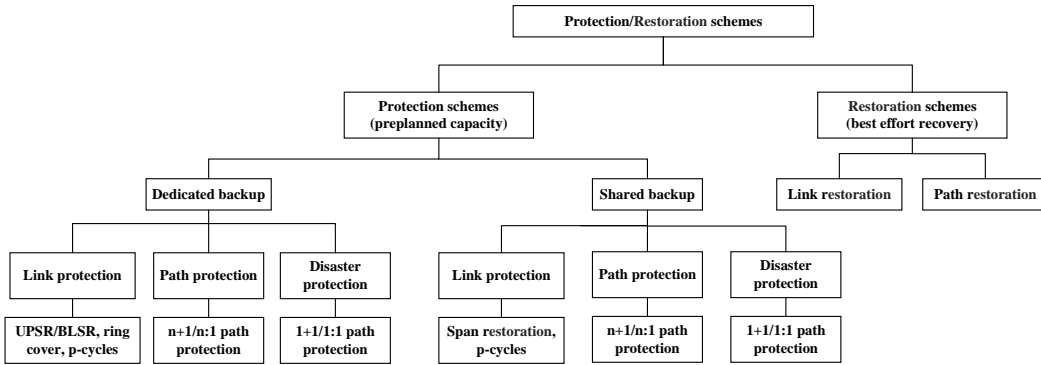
Protection/Restoration schemes

Protection schemes (preplanned capacity)

Restoration schemes (best effort recovery)

Dedicated backup

Shared backup

Link restoration

Path restoration

Link protection

Path protection

Disaster protection

Link protection

Path protection

Disaster protection

UPSR/BLSR, ring cover, p-cycles

n+1/n:1 path protection

1+1/1:1 path protection

Span restoration, p-cycles

n+1/n:1 path protection

1+1/1:1 path protection